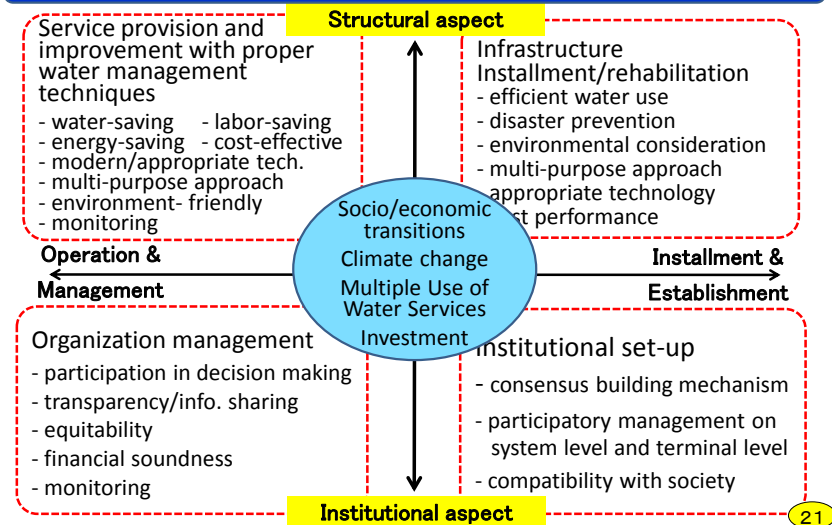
Structural aspect

Service provision and improvement with proper water management techniques
- water-saving - labor-saving
- energy-saving - cost-effective
- modern/appropriate tech.
- multi-purpose approach
- environment- friendly
- monitoring

Infrastructure Installment/rehabilitation
- efficient water use
- disaster prevention
- environmental consideration
- multi-purpose approach
- appropriate technology
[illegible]st performance

Socio/economic transitions
Climate change
Multiple Use of Water Services
Investment

Operation & Management

Installment & Establishment

Organization management
- participation in decision making
- transparency/info. sharing
- equitability
- financial soundness
- monitoring

Institutional set-up
- consensus building mechanism
- participatory management on system level and terminal level
- compatibility with society

Institutional aspect

21